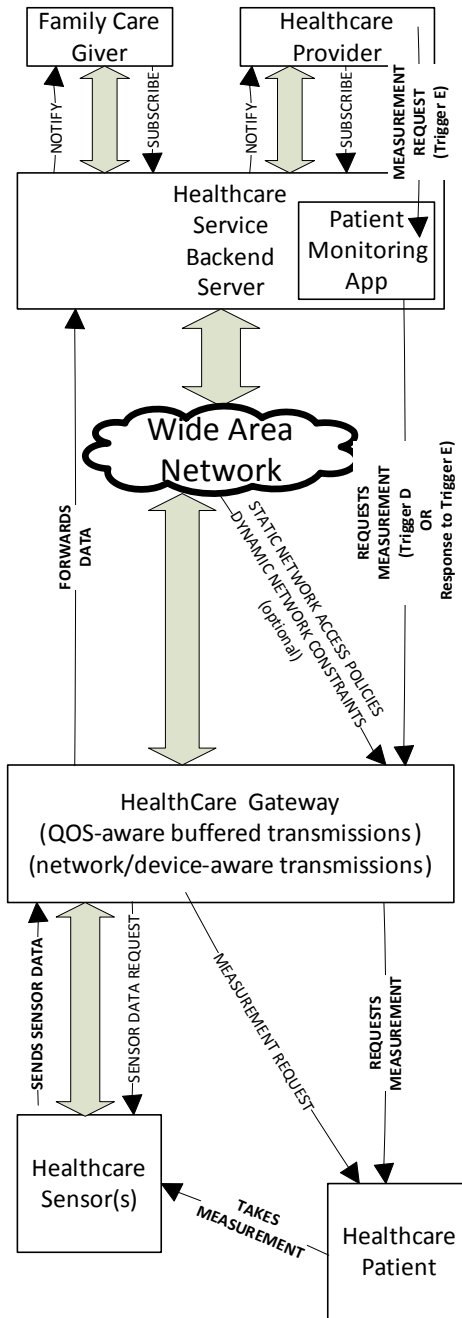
Family Care Giver

Healthcare Provider

NOTIFY

SUBSCRIBE

NOTIFY

SUBSCRIBE

MEASUREMENT REQUEST (Trigger E)

Healthcare Service Backend Server

Patient Monitoring App

Wide Area Network

FORWARDS DATA

STATIC NETWORK ACCESS POLICIES
DYNAMIC NETWORK CONSTRAINTS
(optional)

REQUESTS MEASUREMENT (Trigger D OR Response to Trigger E)

HealthCare Gateway
(QOS-aware buffered transmissions)
(network/device-aware transmissions)

SENDS SENSOR DATA

SENSOR DATA REQUEST

MEASUREMENT REQUEST

REQUESTS MEASUREMENT

Healthcare Sensor(s)

TAKES MEASUREMENT

Healthcare Patient